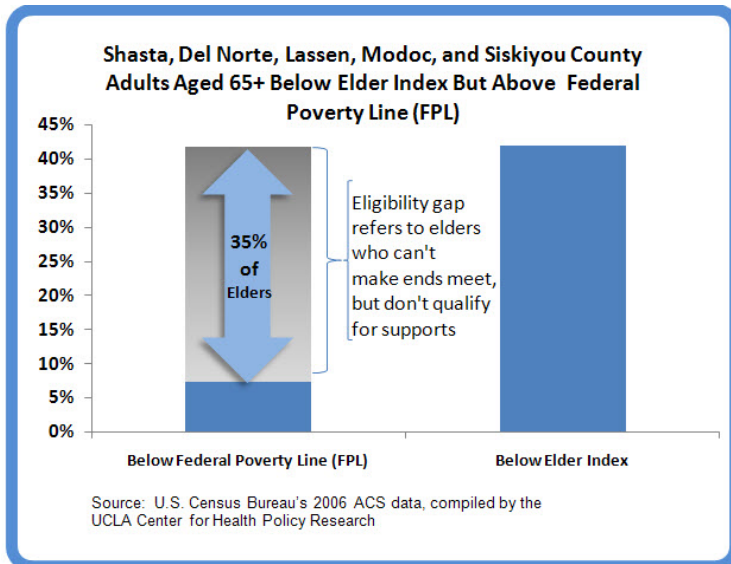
Shasta, Del Norte, Lassen, Modoc, and Siskiyou County Adults Aged 65+ Below Elder Index But Above Federal Poverty Line (FPL)

45%
40%
35%
30%
25%
20%
15%
10%
5%
0%

35% of Elders

Eligibility gap refers to elders who can't make ends meet, but don't qualify for supports

Below Federal Poverty Line (FPL)

Below Elder Index

Source: U.S. Census Bureau's 2006 ACS data, compiled by the UCLA Center for Health Policy Research